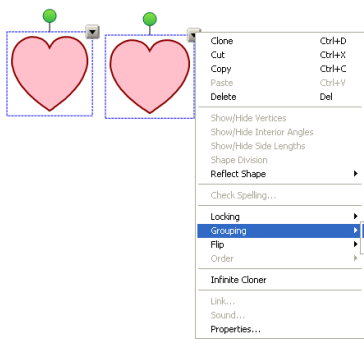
Clone Ctrl+D
Cut Ctrl+X
Copy Ctrl+C
Paste Ctrl+V
Delete Del

Show/Hide Vertices
Show/Hide Interior Angles
Show/Hide Side Lengths
Shape Division
Reflect Shape

Check Spelling...

Locking
Grouping
Flip
Order

Infinite Cloner

Link...
Sound...
Properties...